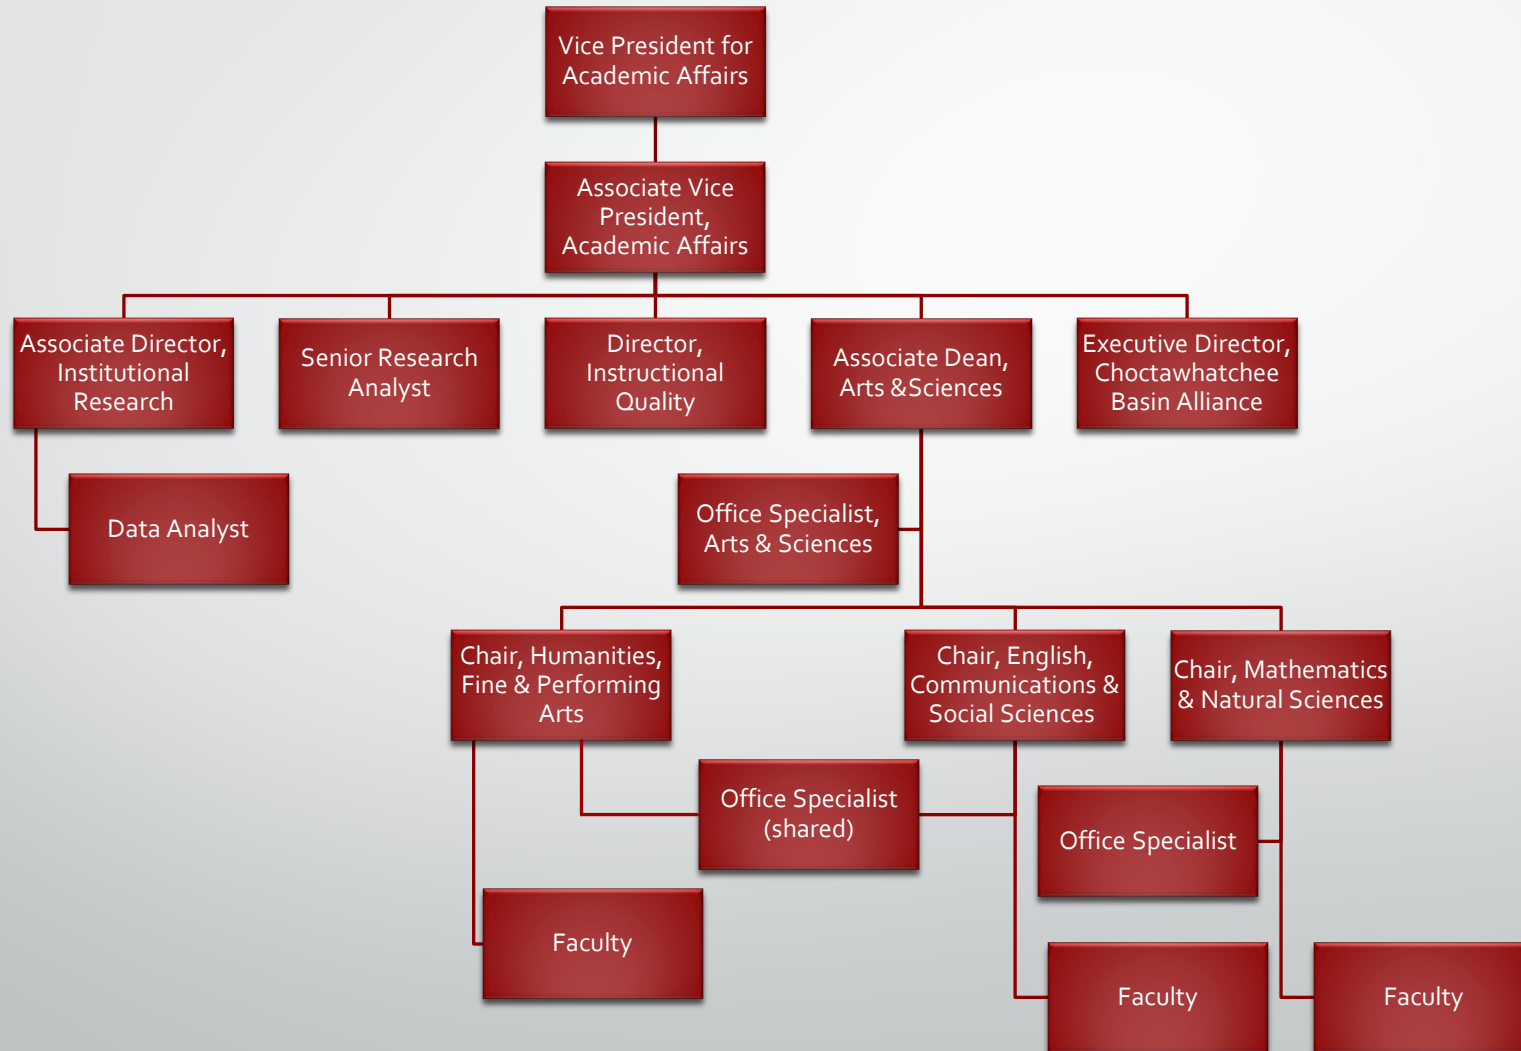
Vice President for Academic Affairs

Associate Vice President, Academic Affairs

Associate Director, Institutional Research

Senior Research Analyst

Director, Instructional Quality

Associate Dean, Arts &Sciences

Executive Director, Choctawhatchee Basin Alliance

Data Analyst

Office Specialist, Arts & Sciences

Chair, Humanities, Fine & Performing Arts

Chair, English, Communications & Social Sciences

Chair, Mathematics & Natural Sciences

Office Specialist (shared)

Office Specialist

Faculty

Faculty

Faculty